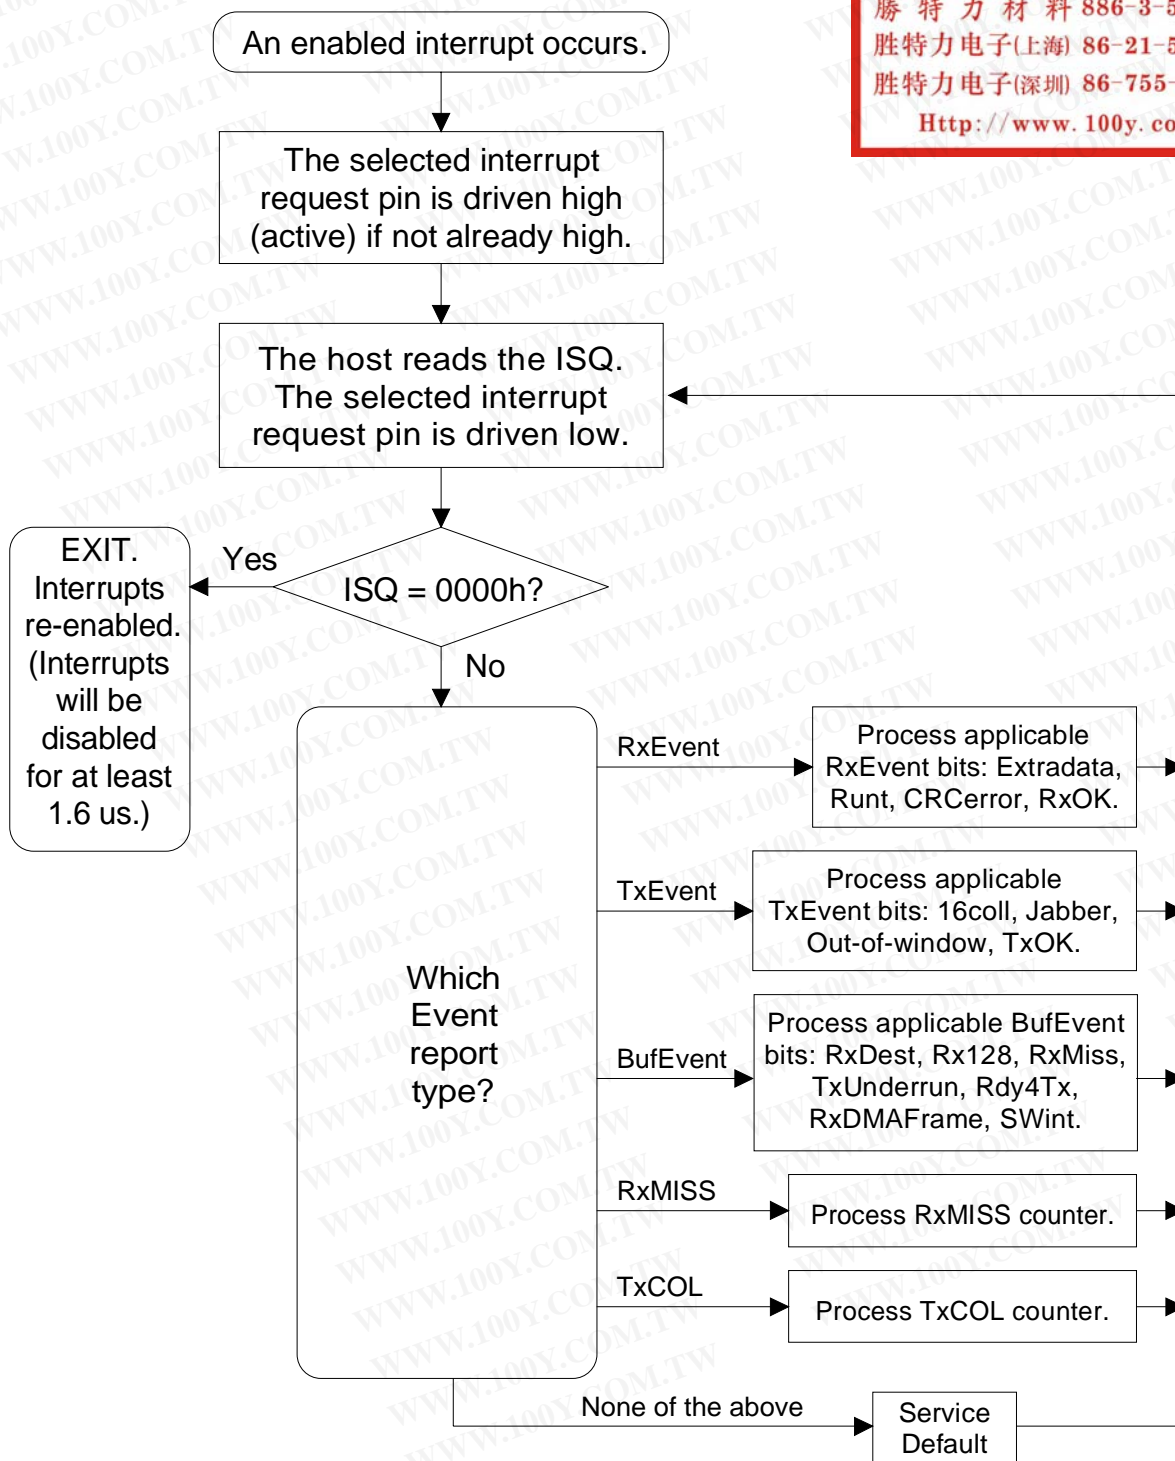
An enabled interrupt occurs.

The selected interrupt request pin is driven high (active) if not already high.

The host reads the ISQ. The selected interrupt request pin is driven low.

ISQ = 0000h?

Yes

No

EXIT. Interrupts re-enabled. (Interrupts will be disabled for at least 1.6 us.)

Which Event report type?

RxEvent

Process applicable RxEvent bits: Extradata, Runt, CRCerror, RxOK.

TxEvent

Process applicable TxEvent bits: 16coll, Jabber, Out-of-window, TxOK.

BufEvent

Process applicable BufEvent bits: RxDest, Rx128, RxMiss, TxUnderrun, Rdy4Tx, RxDMAFrame, SWint.

RxMISS

Process RxMISS counter.

TxCOL

Process TxCOL counter.

None of the above

Service Default

勝 特 力 材 料 886-3-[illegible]
胜特力电子(上海) 86-21-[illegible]
胜特力电子(深圳) 86-755-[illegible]
Http://www.100y.co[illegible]

WWW.100Y.COM.TW